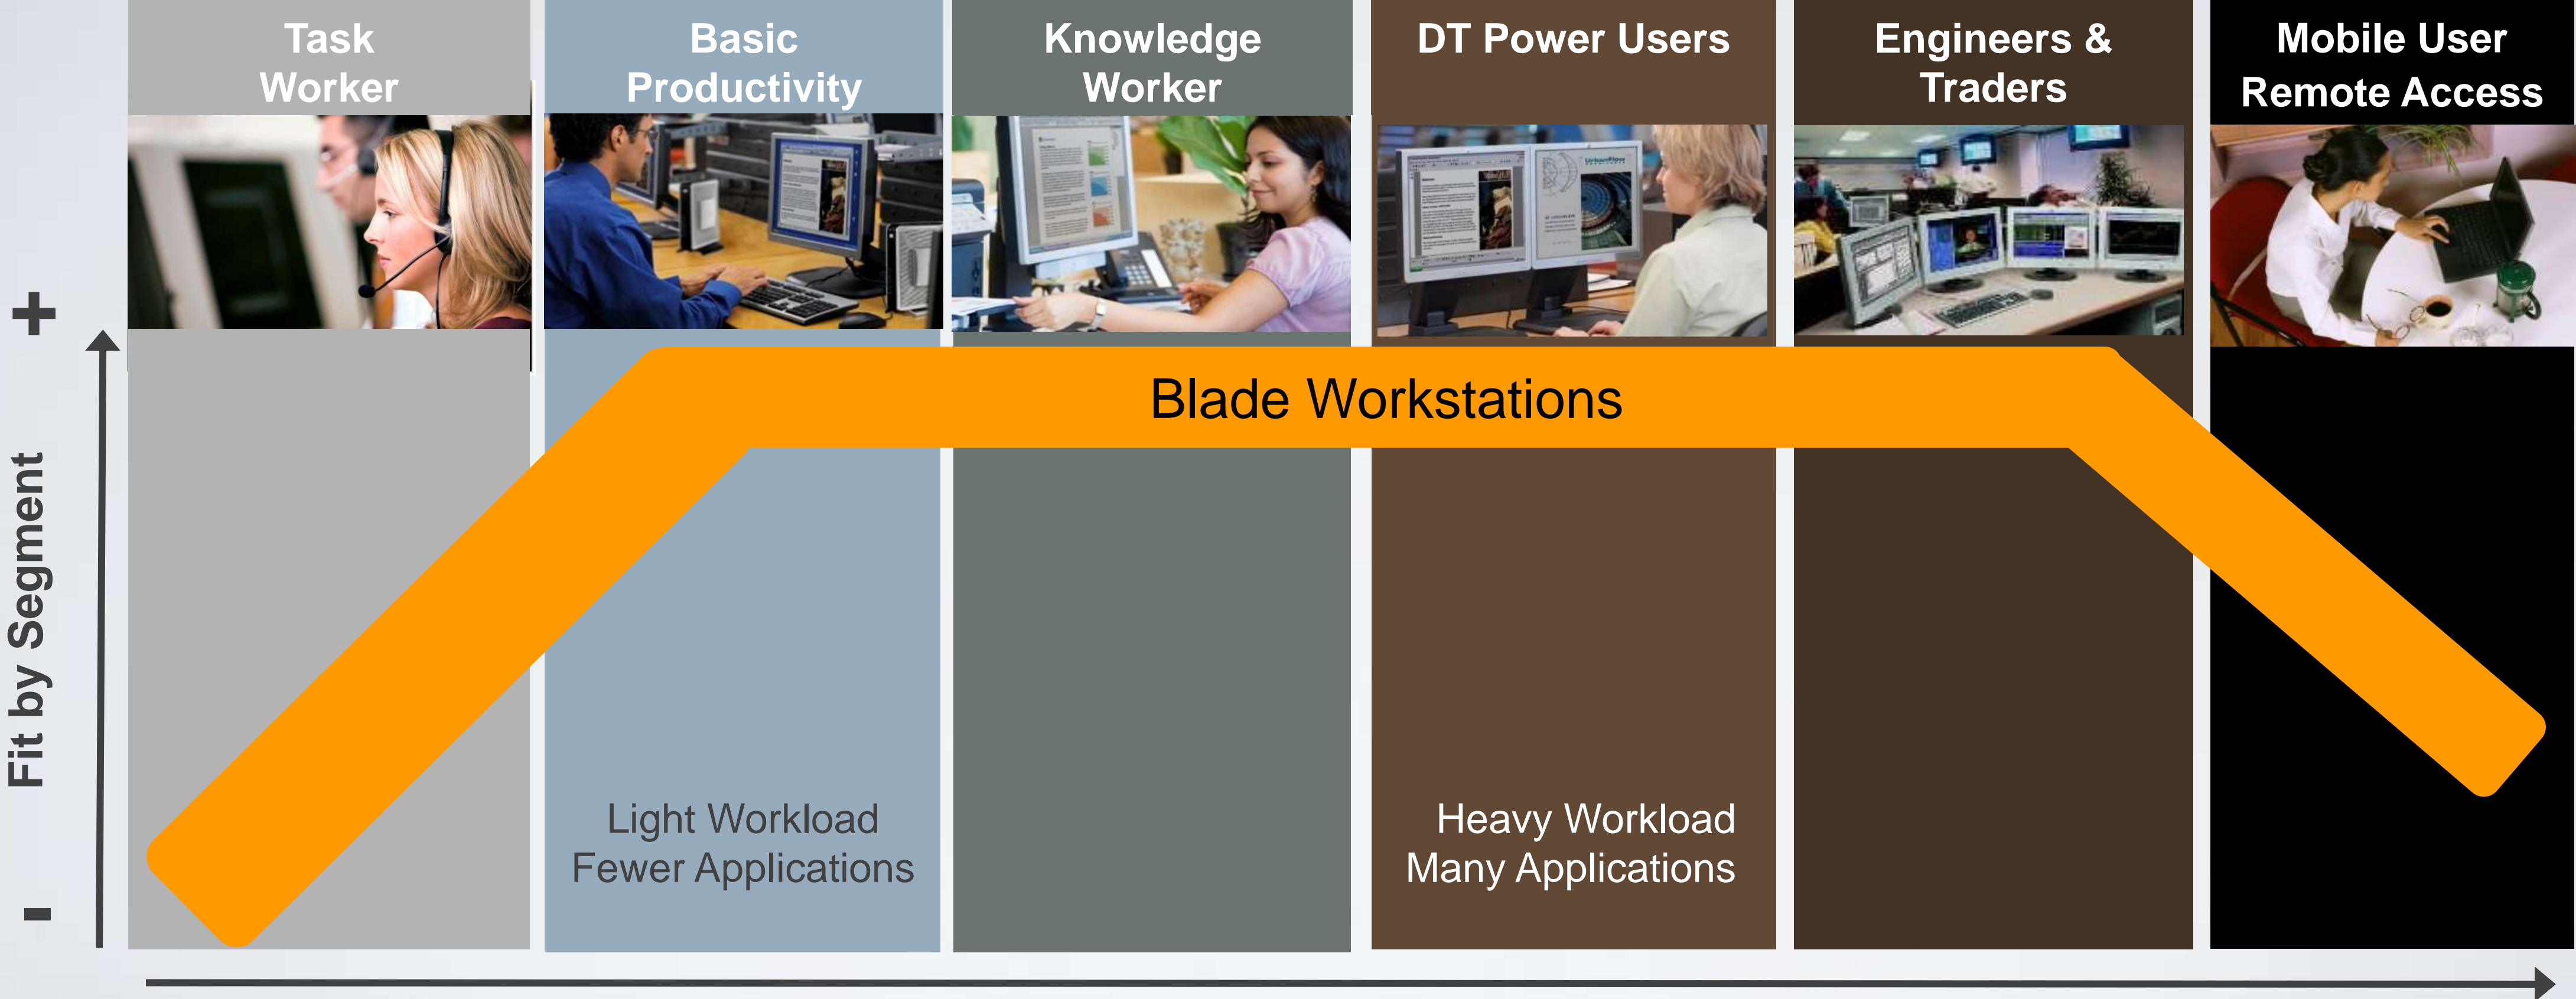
Task Worker

Basic Productivity

Knowledge Worker

DT Power Users

Engineers & Traders

Mobile User Remote Access

+

Fit by Segment

-

Blade Workstations

Light Workload
Fewer Applications

Heavy Workload
Many Applications